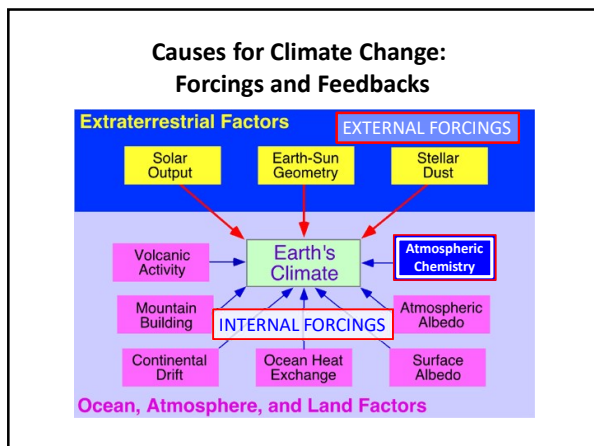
Causes for Climate Change:
Forcings and Feedbacks

Extraterrestrial Factors

EXTERNAL FORCINGS

Solar Output

Earth-Sun Geometry

Stellar Dust

Volcanic Activity

Earth's Climate

Atmospheric Chemistry

Mountain Building

INTERNAL FORCINGS

Atmospheric Albedo

Continental Drift

Ocean Heat Exchange

Surface Albedo

Ocean, Atmosphere, and Land Factors